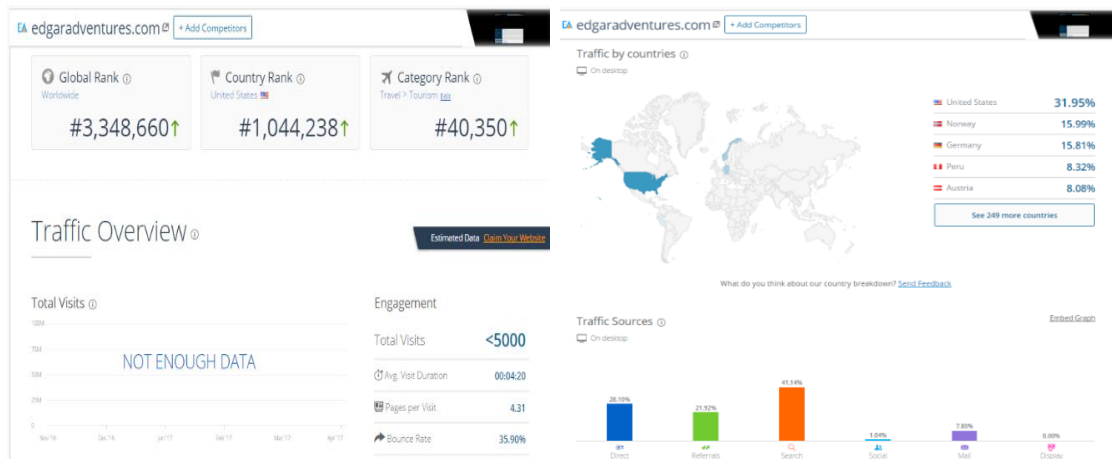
edgaradventures.com + Add Competitors

Global Rank
Worldwide
#3,348,660

Country Rank
United States
#1,044,238

Category Rank
Travel > Tourism Edit
#40,350

Traffic Overview

Estimated Data Claim Your Website

Total Visits

100M
75M
50M
25M
0

NOT ENOUGH DATA

Nov '16 Dec '16 Jan '17 Feb '17 Mar '17 Apr '17

Engagement

Total Visits <5000

Avg. Visit Duration 00:04:20

Pages per Visit 4.31

Bounce Rate 35.90%

edgaradventures.com + Add Competitors

Traffic by countries
On desktop

| | |
|---|---|
| United States | 31.95% |
| Norway | 15.99% |
| Germany | 15.81% |
| Peru | 8.32% |
| Austria | 8.08% |

See 249 more countries

What do you think about our country breakdown? Send Feedback

Traffic Sources
On desktop

Embed Graph

28.10% Direct
21.92% Referrals
41.14% Search
1.04% Social
7.85% Mail
0.00% Display